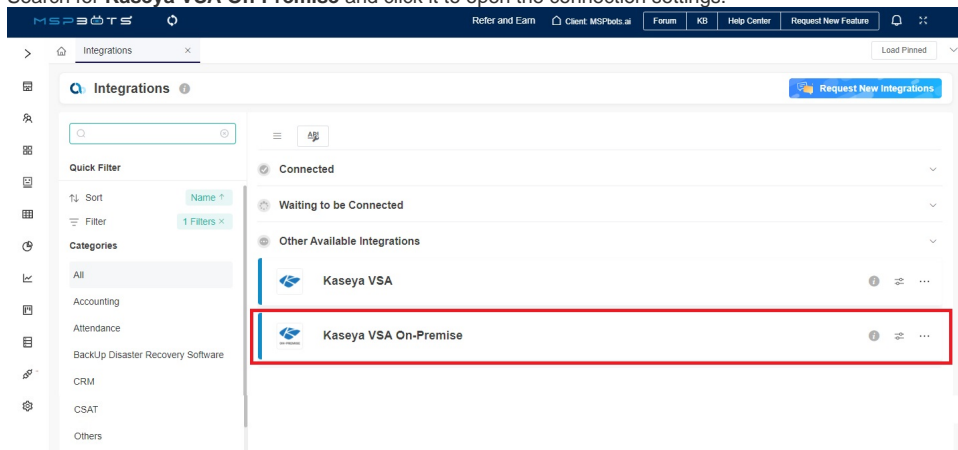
Search for **Kaseya VSA On-Premise** and click it to open the connection settings.

MSPBOTS

Refer and Earn

Client: MSPbots.ai

Forum

KB

Help Center

Request New Feature

Integrations ×

Load Pinned

Integrations

Request New Integrations

Quick Filter

Sort

Name ↑

Filter

1 Filters ×

Categories

All

Accounting

Attendance

BackUp Disaster Recovery Software

CRM

CSAT

Others

Connected

Waiting to be Connected

Other Available Integrations

Kaseya VSA

Kaseya VSA On-Premise